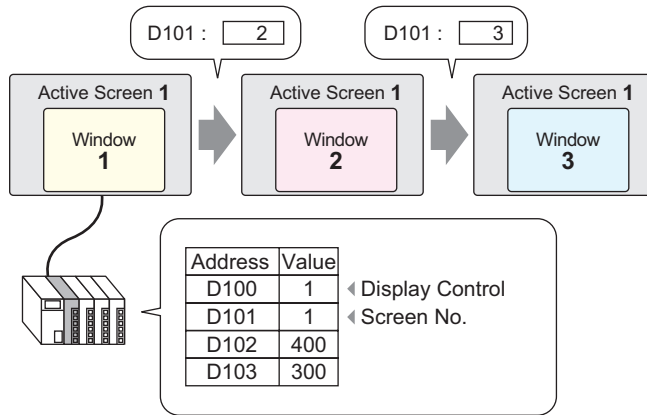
D101 : 2

D101 : 3

Active Screen **1**

Window
**1**

Active Screen **1**

Window
**2**

Active Screen **1**

Window
**3**

| Address | Value |
|---|---|
| D100 | 1 |
| D101 | 1 |
| D102 | 400 |
| D103 | 300 |

Display Control
Screen No.